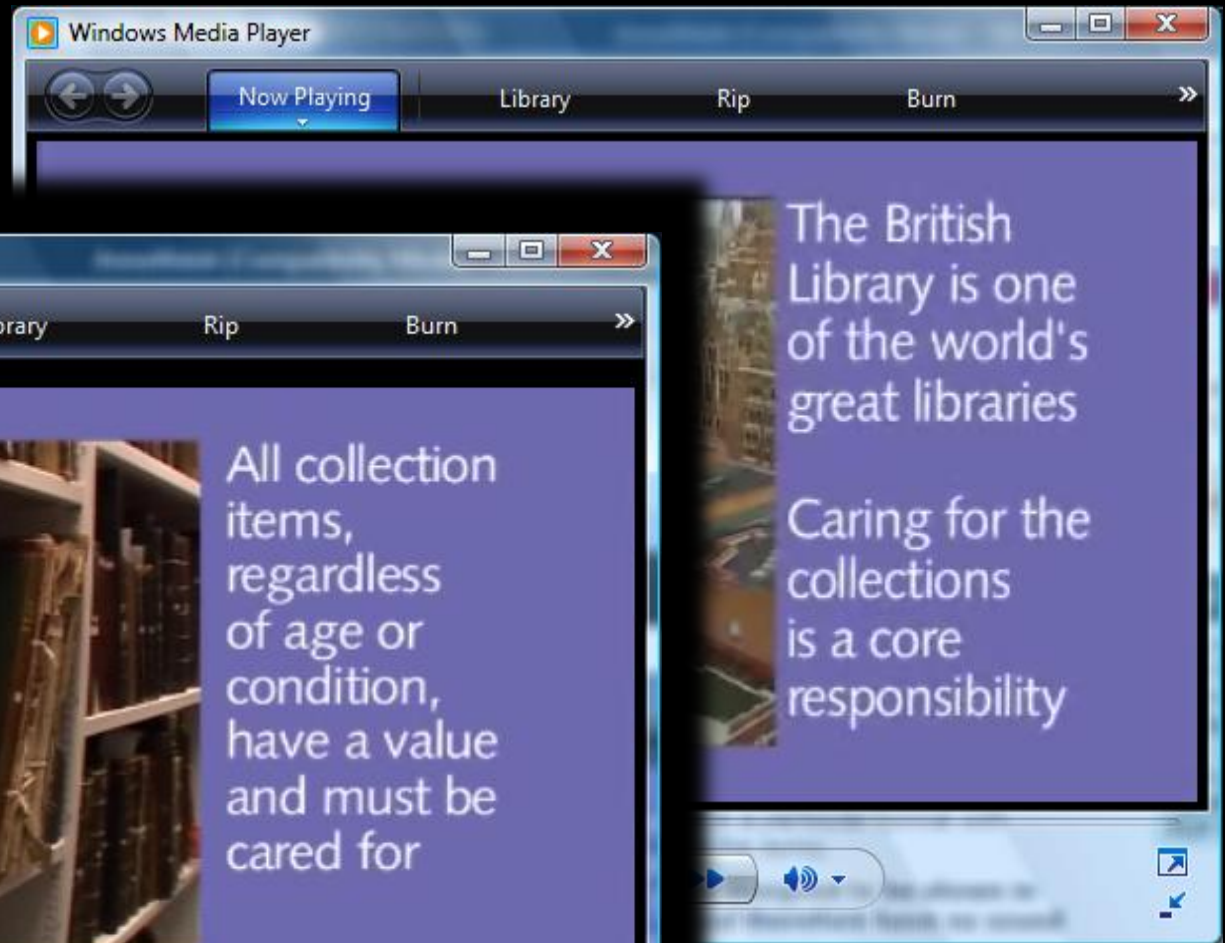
Windows Media Player

Now Playing

Library

Rip

Burn

»

The British Library is one of the world's great libraries

Caring for the collections is a core responsibility

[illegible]

brary

Rip

Burn

»

All collection items, regardless of age or condition, have a value and must be cared for